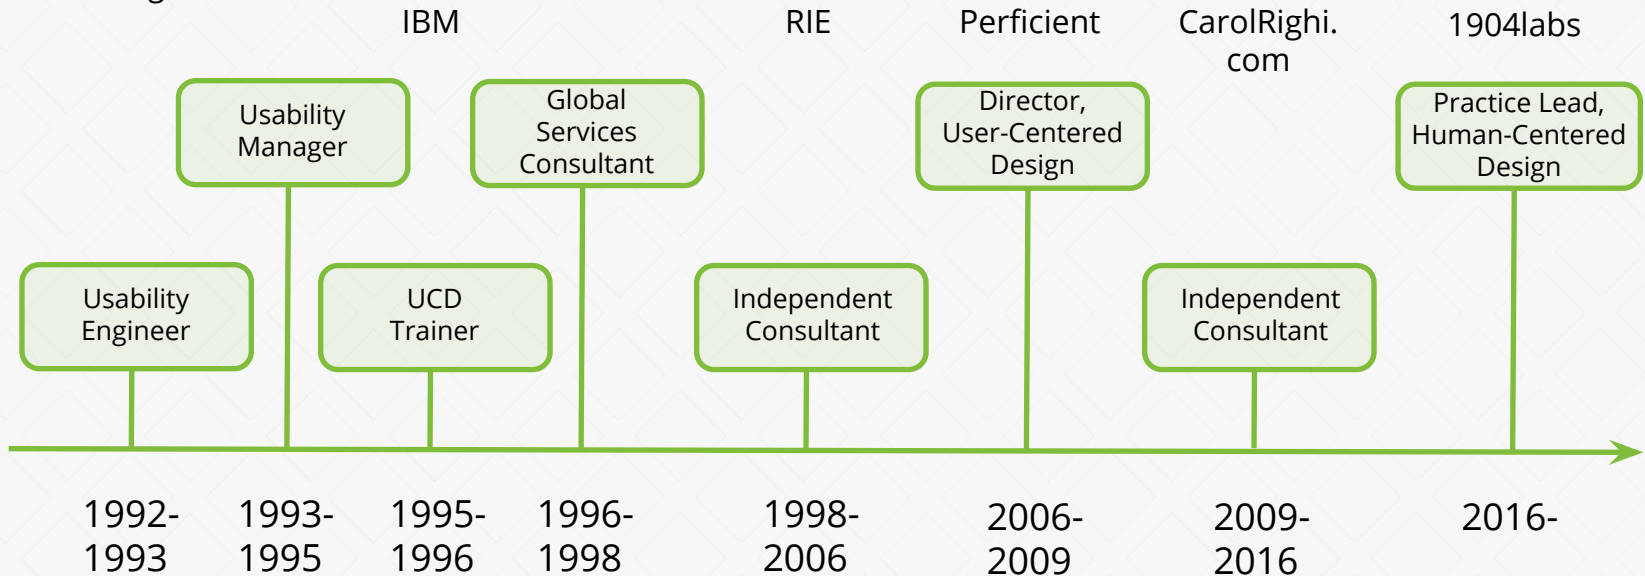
IBM

RIE

Perficient

CarolRighi.com

1904labs

Usability Manager

Global Services Consultant

Director, User-Centered Design

Practice Lead, Human-Centered Design

Usability Engineer

UCD Trainer

Independent Consultant

Independent Consultant

1992-1993

1993-1995

1995-1996

1996-1998

1998-2006

2006-2009

2009-2016

2016-